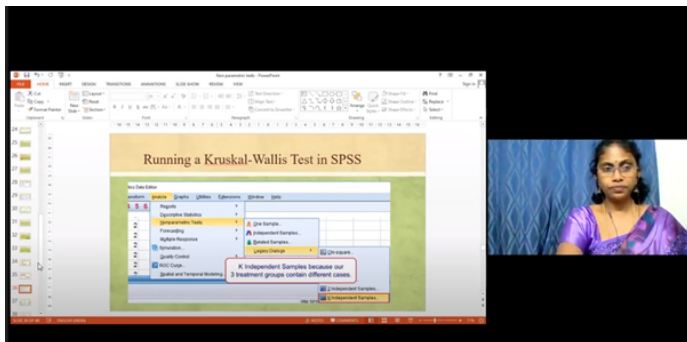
Non parametric tests - PowerPoint

FILE HOME INSERT DESIGN TRANSITIONS ANIMATIONS SLIDE SHOW REVIEW VIEW

Running a Kruskal-Wallis Test in SPSS

Data Editor

ransform Analyze Graphs Utilities Extensions Window Help

Reports
Descriptive Statistics
Nonparametric Tests
Forecasting
Multiple Response
Simulation...
Quality Control
ROC Curve...
Spatial and Temporal Modeling...

One Sample...
Independent Samples...
Related Samples...
Legacy Dialogs

Chi-square...

K Independent Samples because our 3 treatment groups contain different cases.

2 Independent Samples...
K Independent Samples...